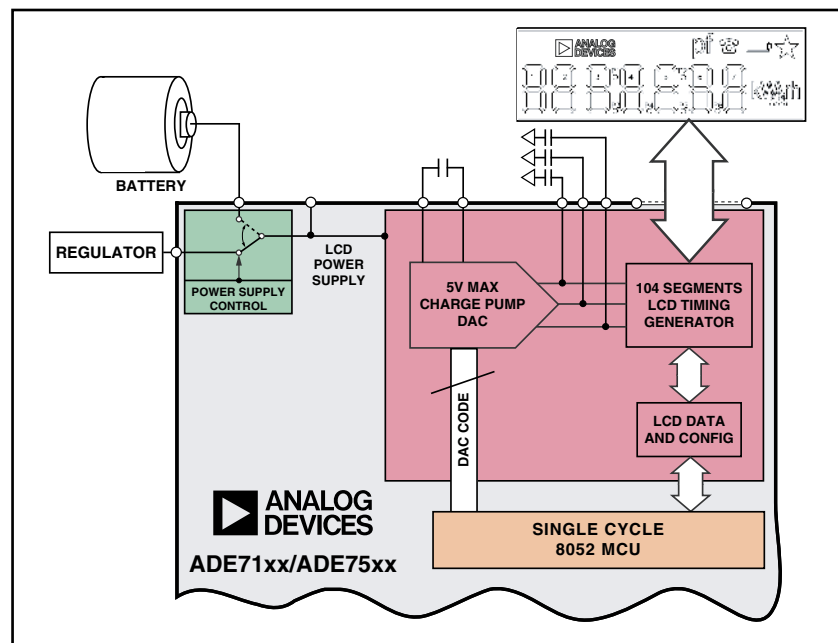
ANALOG DEVICES

BATTERY

REGULATOR

POWER SUPPLY CONTROL

LCD POWER SUPPLY

5V MAX CHARGE PUMP DAC

104 SEGMENTS LCD TIMING GENERATOR

DAC CODE

LCD DATA AND CONFIG

ANALOG DEVICES

ADE71xx/ADE75xx

SINGLE CYCLE 8052 MCU